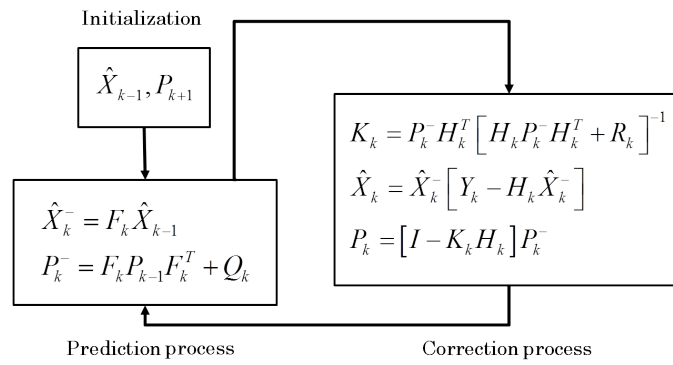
Initialization

$\hat{X}_{k-1}, P_{k+1}$

$\hat{X}_k^- = F_k \hat{X}_{k-1}$

$P_k^- = F_k P_{k-1} F_k^T + Q_k$

$K_k = P_k^- H_k^T \left[ H_k P_k^- H_k^T + R_k \right]^{-1}$

$\hat{X}_k = \hat{X}_k^- \left[ Y_k - H_k \hat{X}_k^- \right]$

$P_k = \left[ I - K_k H_k \right] P_k^-$

Prediction process

Correction process